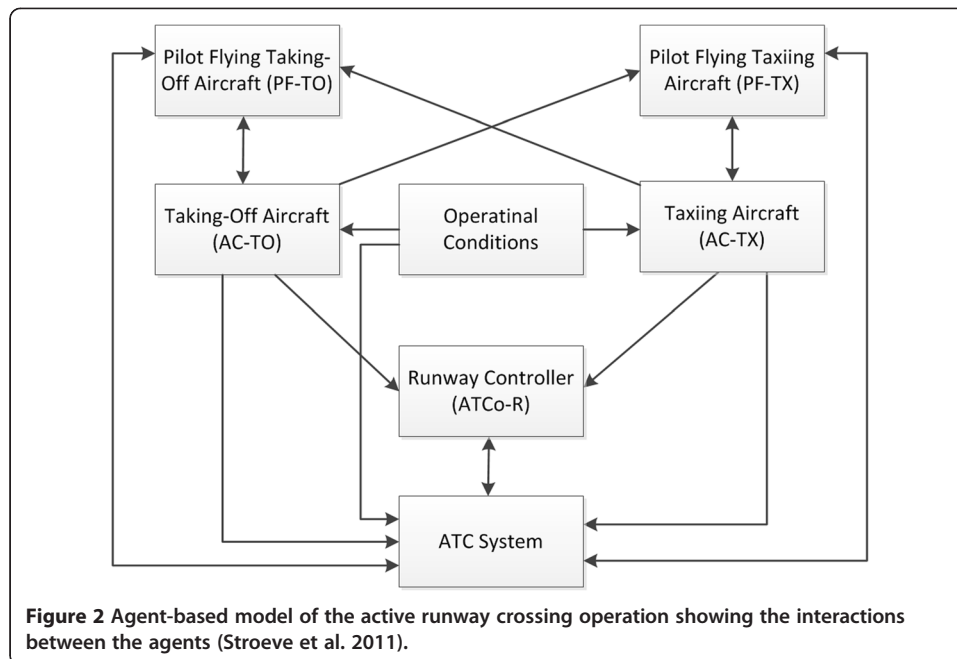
Pilot Flying Taking-Off Aircraft (PF-TO)

Pilot Flying Taxiing Aircraft (PF-TX)

Taking-Off Aircraft (AC-TO)

Operatinal Conditions

Taxiing Aircraft (AC-TX)

Runway Controller (ATCo-R)

ATC System

**Figure 2** Agent-based model of the active runway crossing operation showing the interactions between the agents (Stroeve et al. 2011).